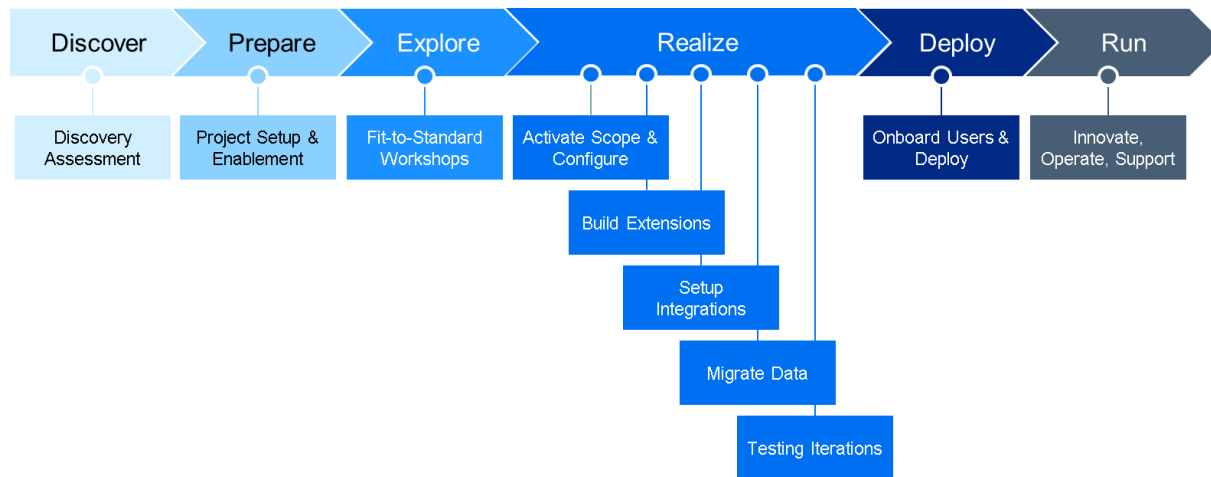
Discover

Prepare

Explore

Realize

Deploy

Run

Discovery Assessment

Project Setup & Enablement

Fit-to-Standard Workshops

Activate Scope & Configure

Build Extensions

Setup Integrations

Migrate Data

Testing Iterations

Onboard Users & Deploy

Innovate, Operate, Support